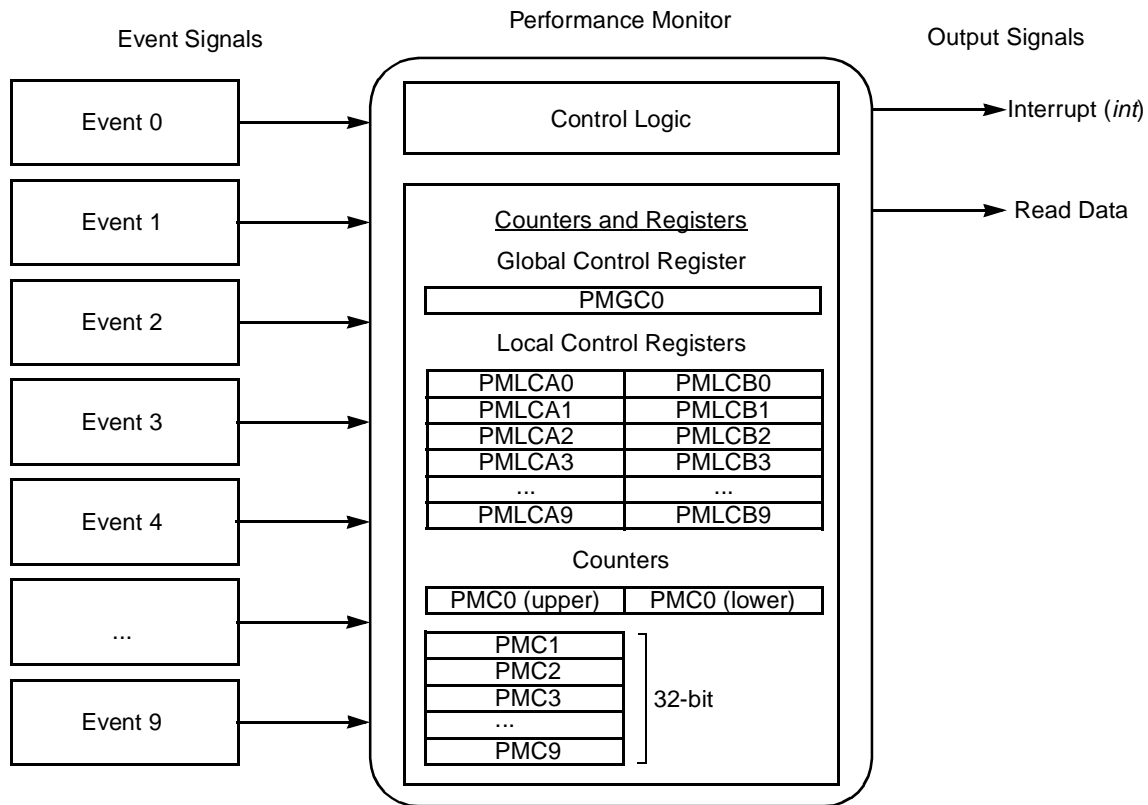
Performance Monitor

Event Signals

Output Signals

Event 0

Event 1

Event 2

Event 3

Event 4

...

Event 9

Control Logic

Interrupt (*int*)

Read Data

Counters and Registers

Global Control Register

PMGC0

Local Control Registers

| PMLCA0 | PMLCB0 |
|---|---|
| PMLCA1 | PMLCB1 |
| PMLCA2 | PMLCB2 |
| PMLCA3 | PMLCB3 |
| ... | ... |
| PMLCA9 | PMLCB9 |

Counters

| PMC0 (upper) | PMC0 (lower) |
|---|---|

PMC1
PMC2
PMC3
...
PMC9

32-bit